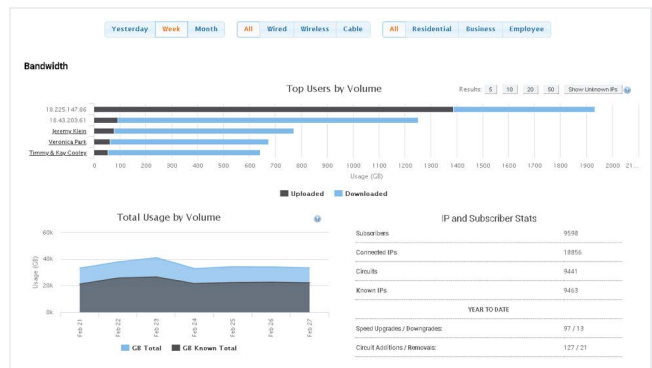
Yesterday Week Month

All Wired Wireless Cable

All Residential Business Employee

Bandwidth

Top Users by Volume

Results: 5 10 20 50 Show Unknown IPs

18.225.147.86
18.43.203.61
Jeremy Klein
Veronica Park
Timmy & Kay Cooley

0 100 200 300 400 500 600 700 800 900 1000 1100 1200 1300 1400 1500 1600 1700 1800 1900 2000 21...

Usage (GB)

Uploaded Downloaded

Total Usage by Volume

60k
40k
20k
0k

Usage (GB)

Feb 21 Feb 22 Feb 23 Feb 24 Feb 25 Feb 26 Feb 27

GB Total GB Known Total

IP and Subscriber Stats

| | |
|---|---|
| Subscribers | 9598 |
| Connected IPs | 18856 |
| Circuits | 9441 |
| Known IPs | 9463 |
| YEAR TO DATE | |
| Speed Upgrades / Downgrades | 97 / 13 |
| Circuit Additions / Removals | 127 / 21 |